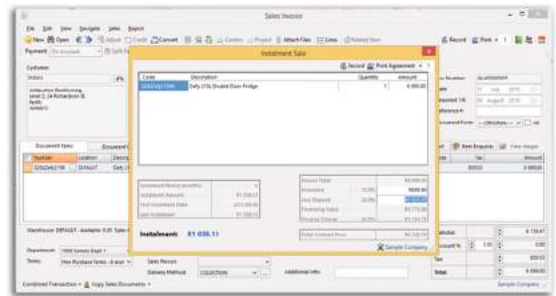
Sales Invoice

File Edit View Navigate Sales Report

New Open Convert Attach Files Lines

Payment

Customer

Document Items

Number Location

DEFAULT

Instalment Sale

Record Print Agreement

| Code | Description | Quantity | Amount |
|---|---|---|---|
| | Defy 376L Double Door Fridge | 1 | 6 999.00 |

Instalment: R1 038.11

Sample Company

Warehouse: DEFAULT - Available: 0.00

Department

Terms

Sales Person

Delivery Method COLLECTION

Additional Info

Combined Transaction Copy Sales Documents

Record Print

Item Enquiry View Image

Total

Sample Company